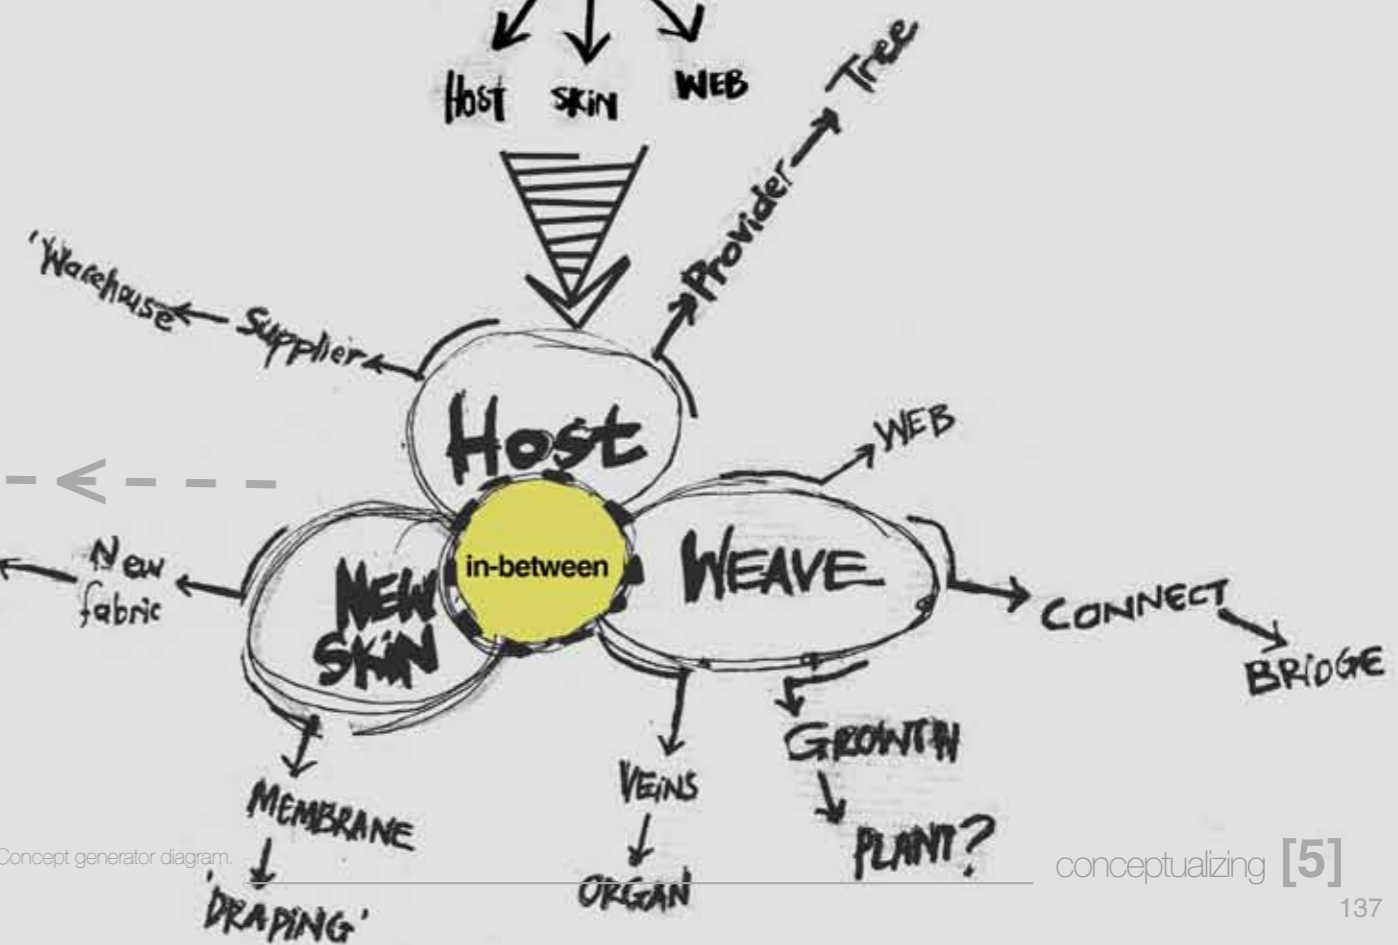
Host SKIN WEB

Provider Tree

'Warehouse Supplier

Host

WEB

in-between

New fabric

NEW SKIN

WEAVE

CONNECT

BRIDGE

MEMBRANE

'DRAPING'

VEINS

ORGAN

GROWTH

PLANT?

Concept generator diagram.

conceptualizing [5]

137